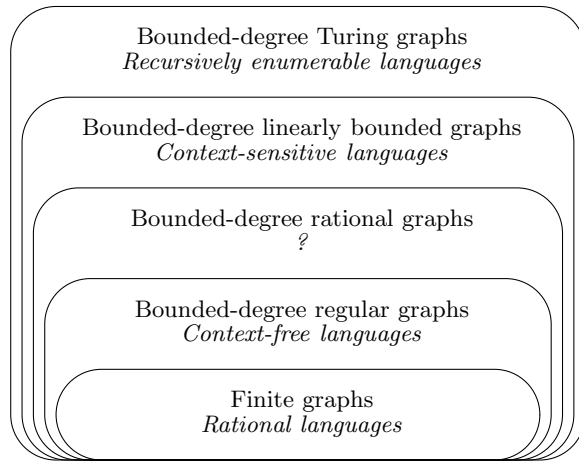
Bounded-degree Turing graphs
*Recursively enumerable languages*

Bounded-degree linearly bounded graphs
*Context-sensitive languages*

Bounded-degree rational graphs
*?*

Bounded-degree regular graphs
*Context-free languages*

Finite graphs
*Rational languages*